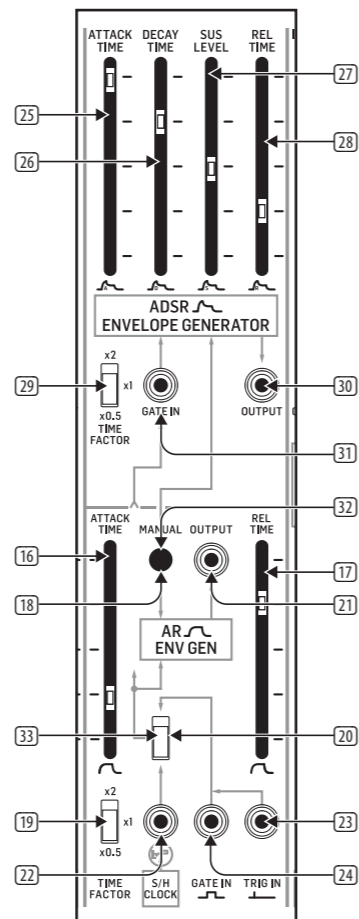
ATTACK TIME
DECAY TIME
SUS LEVEL
REL TIME

25
27
26
28

ADSR
ENVELOPE GENERATOR

29
x2
x1
x0.5
TIME FACTOR
GATE IN
OUTPUT
30
31
32

ATTACK TIME
MANUAL
OUTPUT
REL TIME
16
17
18
21

AR
ENV GEN

33
20

19
x2
x1
x0.5
23
22
24
TIME FACTOR
S/H CLOCK
GATE IN
TRIG IN